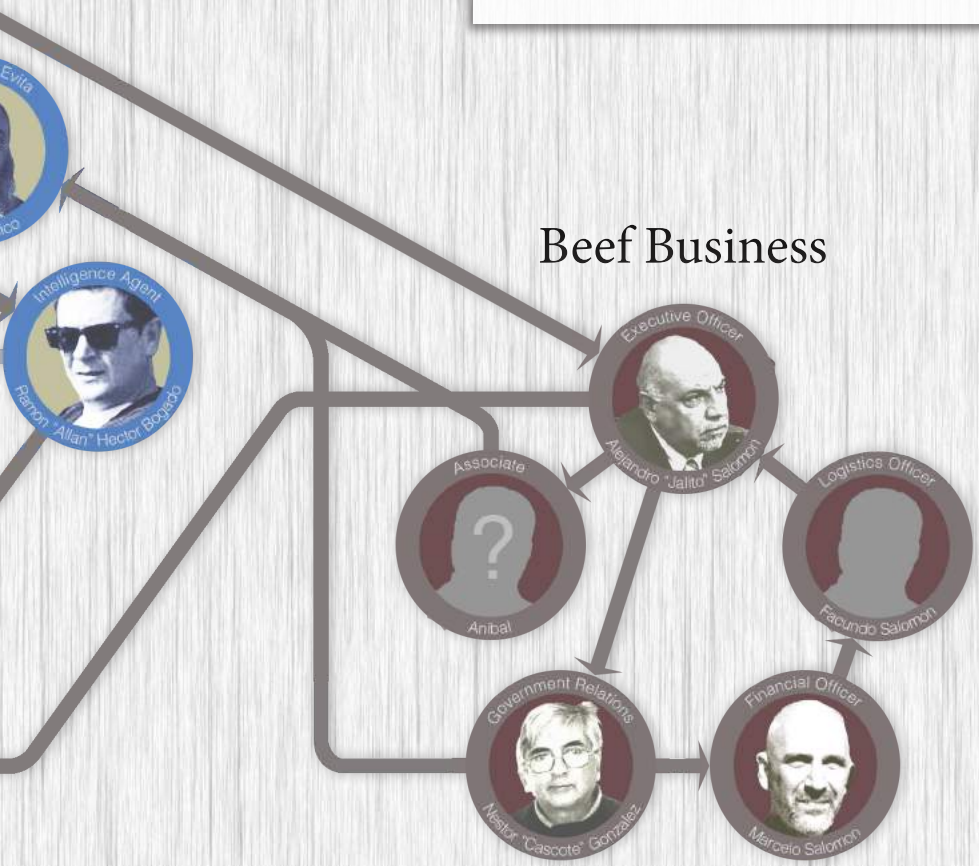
Evita

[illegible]co

Intelligence Agent

Ramon "Allan" Hector Bogado

Beef Business

Executive Officer

Alejandro "Jalito" Salomon

Associate

?

Anibal

Logistics Officer

Facundo Salomon

Government Relations

Néstor "Cascote" Gonzalez

Financial Officer

Marcelo Salomon